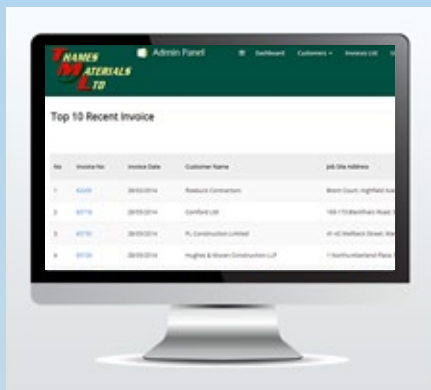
THAMES MATERIALS LTD

Admin Panel

Dashboard Customers Invoices List

Top 10 Recent Invoice

| No | Invoice No | Invoice Date | Customer Name | Job Site Address |
|---|---|---|---|---|
| 1 | 82490 | 28/03/2014 | Rosbuck Contractors | Brent Court, Highfield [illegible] |
| 2 | 82778 | 28/03/2014 | Cornford Ltd | 169-173 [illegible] Road, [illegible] |
| 3 | 82785 | 28/03/2014 | PL Construction Limited | 41-43 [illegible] Street, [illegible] |
| 4 | 82720 | 28/03/2014 | Hughes & Moran Construction LLP | 1 Northumberland Place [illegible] |